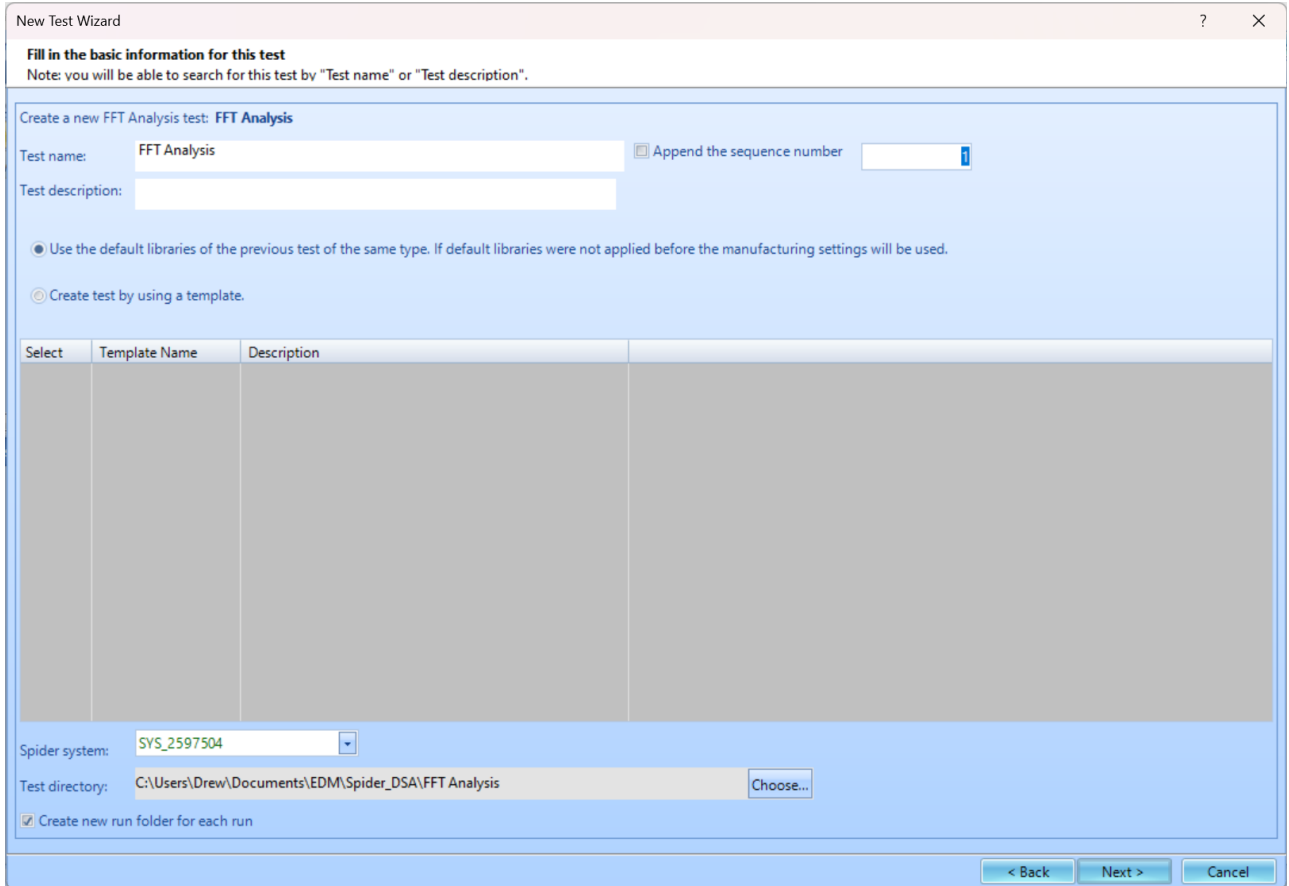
New Test Wizard
?
X

Fill in the basic information for this test
Note: you will be able to search for this test by "Test name" or "Test description".

Create a new FFT Analysis test: FFT Analysis

Test name: FFT Analysis
Append the sequence number
1

Test description:

Use the default libraries of the previous test of the same type. If default libraries were not applied before the manufacturing settings will be used.

Create test by using a template.

| Select | Template Name | Description | |
|---|---|---|---|

Spider system: SYS_2597504

Test directory: C:\Users\Drew\Documents\EDM\Spider_DSA\FFT Analysis
Choose...

Create new run folder for each run

< Back
Next >
Cancel